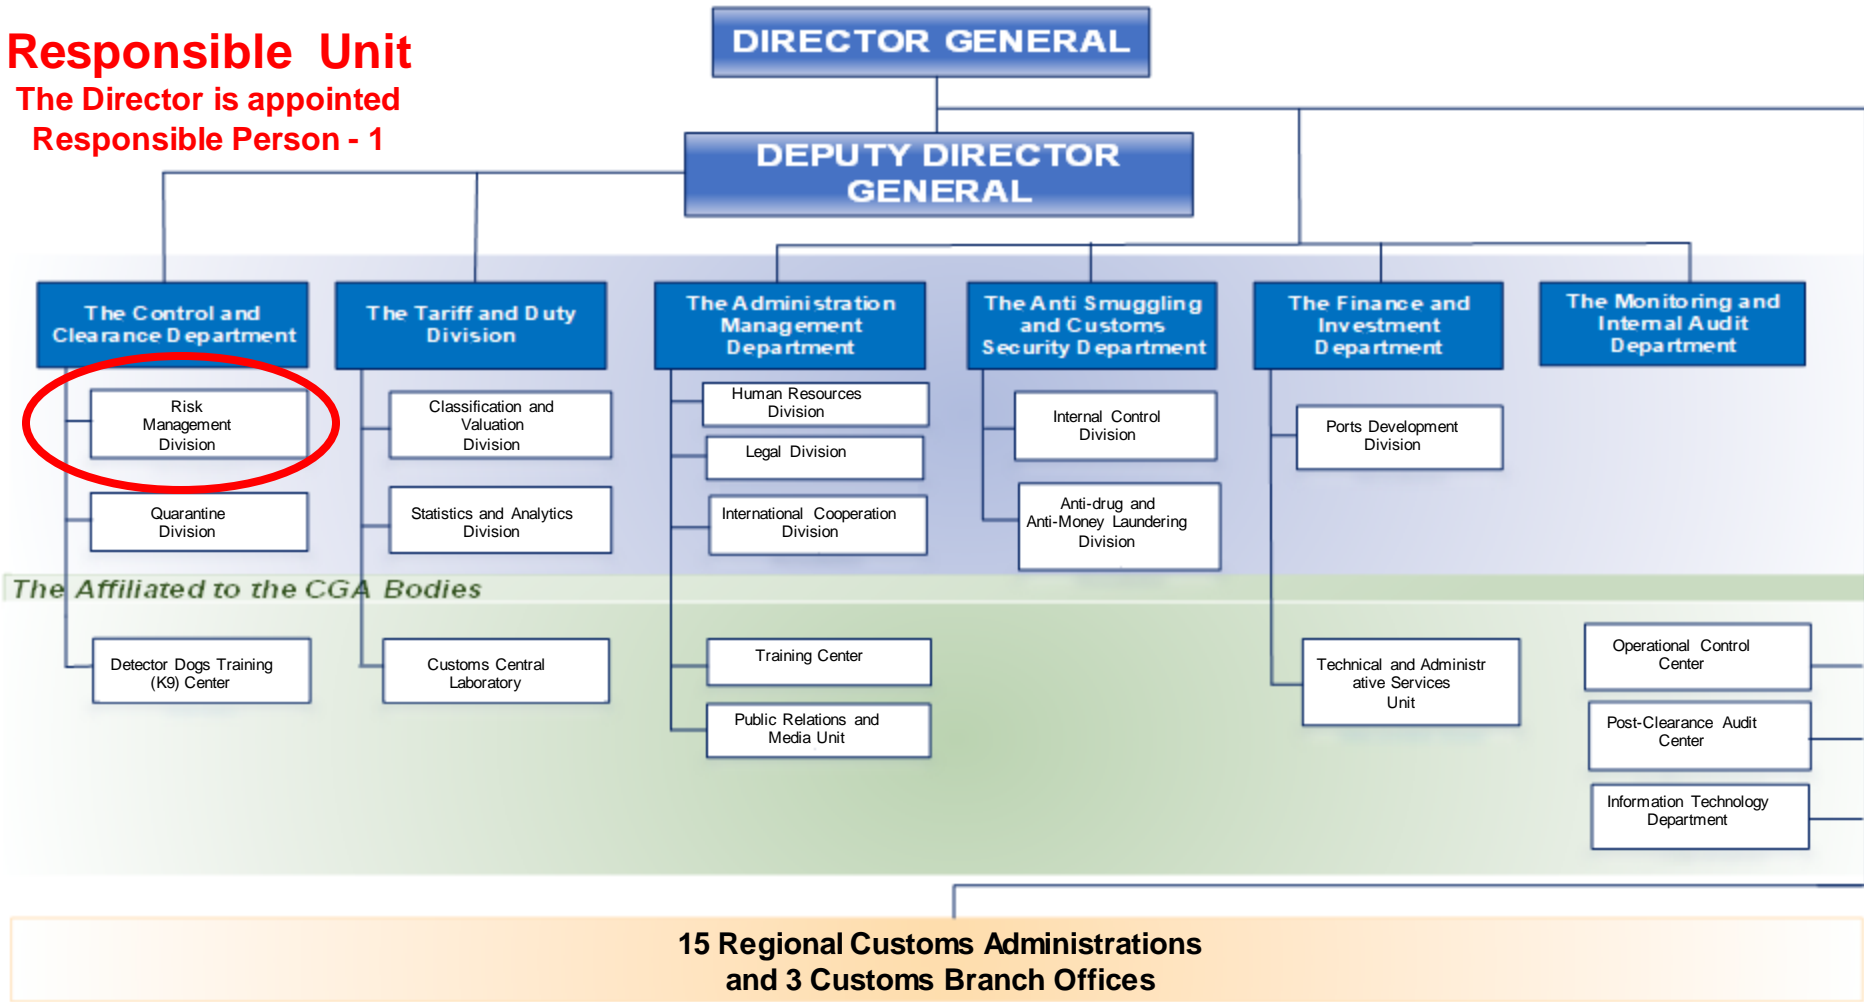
Responsible Unit
The Director is appointed
Responsible Person - 1

DIRECTOR GENERAL

DEPUTY DIRECTOR GENERAL

The Control and Clearance Department

Risk Management Division

Quarantine Division

The Tariff and Duty Division

Classification and Valuation Division

Statistics and Analytics Division

The Administration Management Department

Human Resources Division

Legal Division

International Cooperation Division

The Anti Smuggling and Customs Security Department

Internal Control Division

Anti-drug and Anti-Money Laundering Division

The Finance and Investment Department

Ports Development Division

The Monitoring and Internal Audit Department

The Affiliated to the CGA Bodies

Detector Dogs Training (K9) Center

Customs Central Laboratory

Training Center

Public Relations and Media Unit

Technical and Administrative Services Unit

Operational Control Center

Post-Clearance Audit Center

Information Technology Department

15 Regional Customs Administrations and 3 Customs Branch Offices